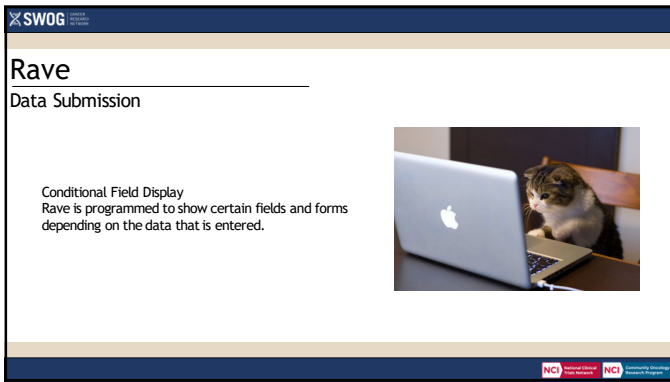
SWOG CANCER RESEARCH NETWORK

Rave

Data Submission

Conditional Field Display
Rave is programmed to show certain fields and forms depending on the data that is entered.

NCI National Clinical Trials Network NCI Community Oncology Research Program